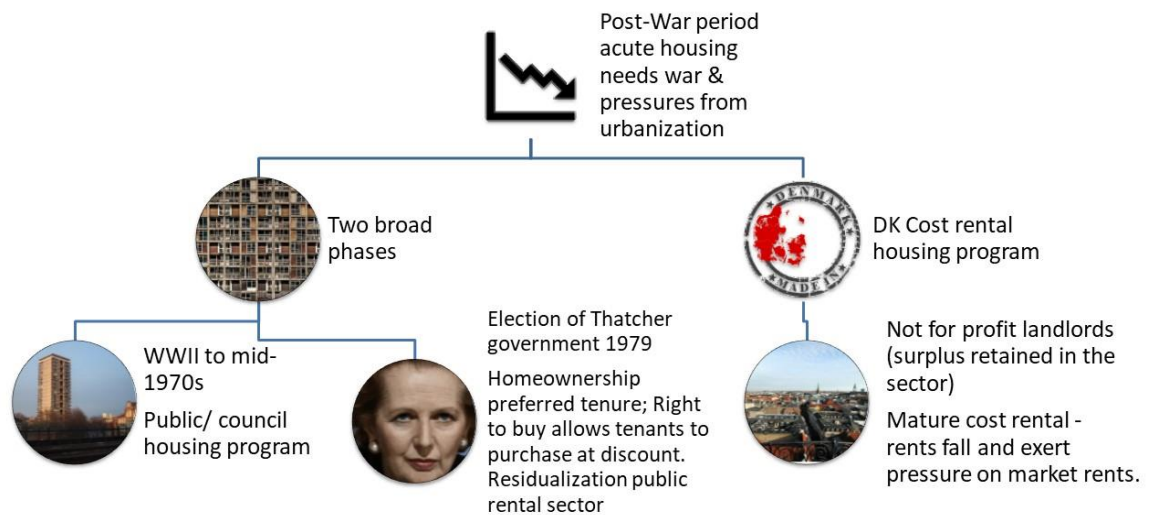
Post-War period acute housing needs war & pressures from urbanization

Two broad phases

DK Cost rental housing program

DENMARK
MADE IN

WWII to mid-1970s

Public/ council housing program

Election of Thatcher government 1979

Homeownership preferred tenure; Right to buy allows tenants to purchase at discount. Residualization public rental sector

Not for profit landlords (surplus retained in the sector)

Mature cost rental - rents fall and exert pressure on market rents.